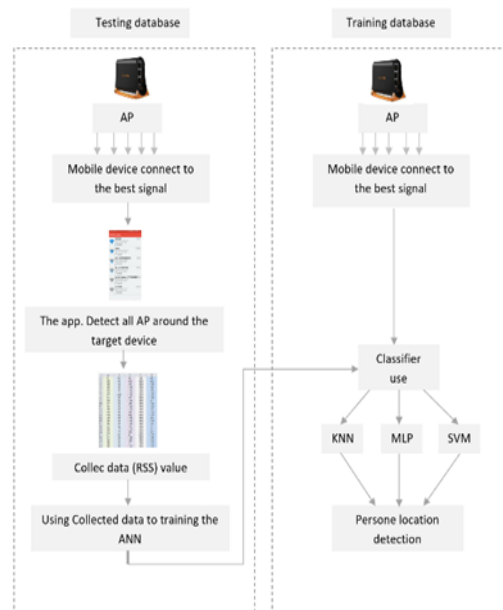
Testing database

Training database

AP

Mobile device connect to the best signal

The app. Detect all AP around the target device

Collec data (RSS) value

Using Collected data to training the ANN

AP

Mobile device connect to the best signal

Classifier use

KNN

MLP

SVM

Persone location detection